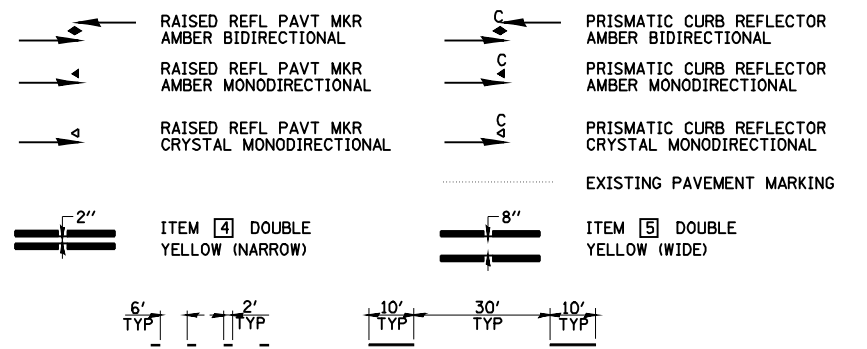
RAISED REFL PAVT MKR
AMBER BIDIRECTIONAL

C
PRISMATIC CURB REFLECTOR
AMBER BIDIRECTIONAL

RAISED REFL PAVT MKR
AMBER MONODIRECTIONAL

C
PRISMATIC CURB REFLECTOR
AMBER MONODIRECTIONAL

RAISED REFL PAVT MKR
CRYSTAL MONODIRECTIONAL

C
PRISMATIC CURB REFLECTOR
CRYSTAL MONODIRECTIONAL

EXISTING PAVEMENT MARKING

2''
ITEM 4 DOUBLE
YELLOW (NARROW)

8''
ITEM 5 DOUBLE
YELLOW (WIDE)

6' TYP
2' TYP

10' TYP
30' TYP
10' TYP